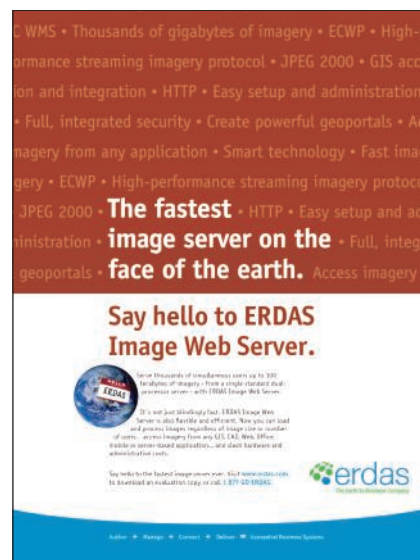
C WMS • Thousands of gigabytes of imagery • ECWP • High-formance streaming imagery protocol • JPEG 2000 • GIS acc ion and integration • HTTP • Easy setup and administration • Full, integrated security • Create powerful geoportals • Ac magery from any application • Smart technology • Fast ima gery • ECWP • High-performance streaming imagery protoc JPEG 2000 • The fastest • HTTP • Easy setup and ac ninistration • image server on the • Full, integ geoportals • face of the earth. Access imagery

Say hello to ERDAS Image Web Server.

HELLO ERDAS

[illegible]

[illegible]

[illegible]

erdas

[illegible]

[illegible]